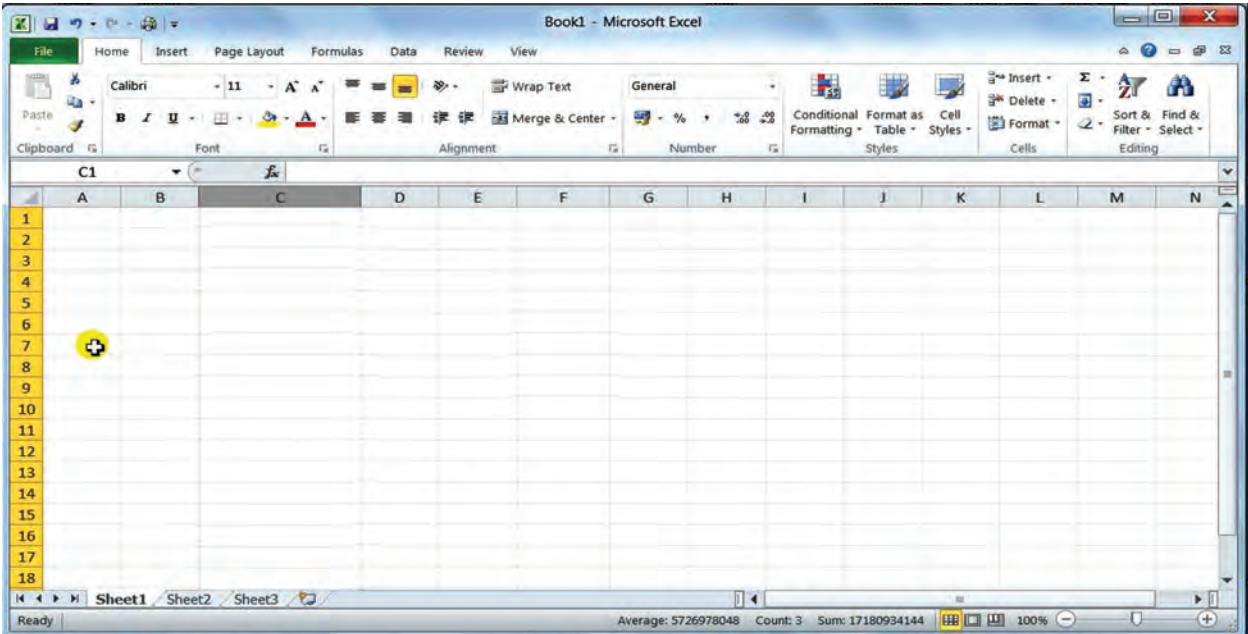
Book1 - Microsoft Excel

File Home Insert Page Layout Formulas Data Review View

Paste
Clipboard

Calibri 11 A A
B I U
Font

Wrap Text
Merge & Center
Alignment

General
% ,
Number

Conditional Formatting
Format as Table
Cell Styles
Styles

Insert
Delete
Format
Cells

Σ
Sort & Filter
Find & Select
Editing

C1 $f_x$

| | A | B | C | D | E | F | G | H | I | J | K | L | M | N |
|---|---|---|---|---|---|---|---|---|---|---|---|---|---|---|
| 1 | | | | | | | | | | | | | | |
| 2 | | | | | | | | | | | | | | |
| 3 | | | | | | | | | | | | | | |
| 4 | | | | | | | | | | | | | | |
| 5 | | | | | | | | | | | | | | |
| 6 | | | | | | | | | | | | | | |
| 7 | | | | | | | | | | | | | | |
| 8 | | | | | | | | | | | | | | |
| 9 | | | | | | | | | | | | | | |
| 10 | | | | | | | | | | | | | | |
| 11 | | | | | | | | | | | | | | |
| 12 | | | | | | | | | | | | | | |
| 13 | | | | | | | | | | | | | | |
| 14 | | | | | | | | | | | | | | |
| 15 | | | | | | | | | | | | | | |
| 16 | | | | | | | | | | | | | | |
| 17 | | | | | | | | | | | | | | |
| 18 | | | | | | | | | | | | | | |

Sheet1 Sheet2 Sheet3

Ready Average: 5726978048 Count: 3 Sum: 17180934144 100%